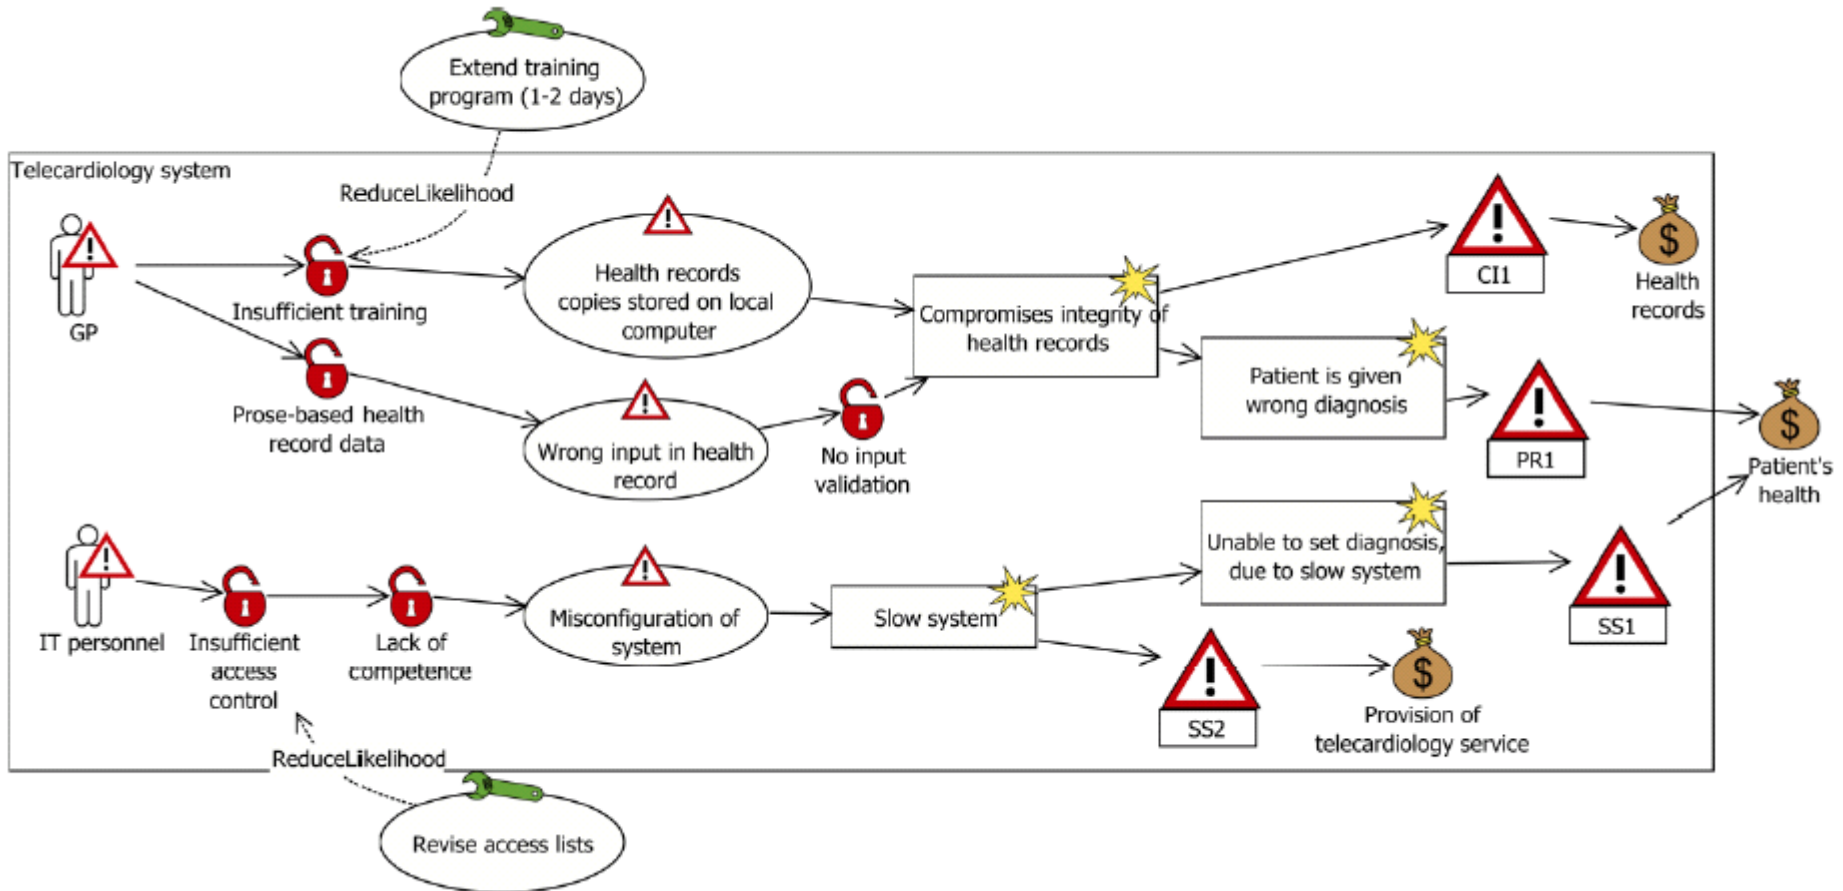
Extend training program (1-2 days)

Telecardiology system

ReduceLikelihood

GP

Insufficient training

Health records copies stored on local computer

Compromises integrity of health records

CI1

$

Health records

Prose-based health record data

Wrong input in health record

No input validation

Patient is given wrong diagnosis

PR1

$

Patient's health

IT personnel

Insufficient access control

Lack of competence

Misconfiguration of system

Slow system

Unable to set diagnosis, due to slow system

SS1

SS2

$

Provision of telecardiology service

ReduceLikelihood

Revise access lists